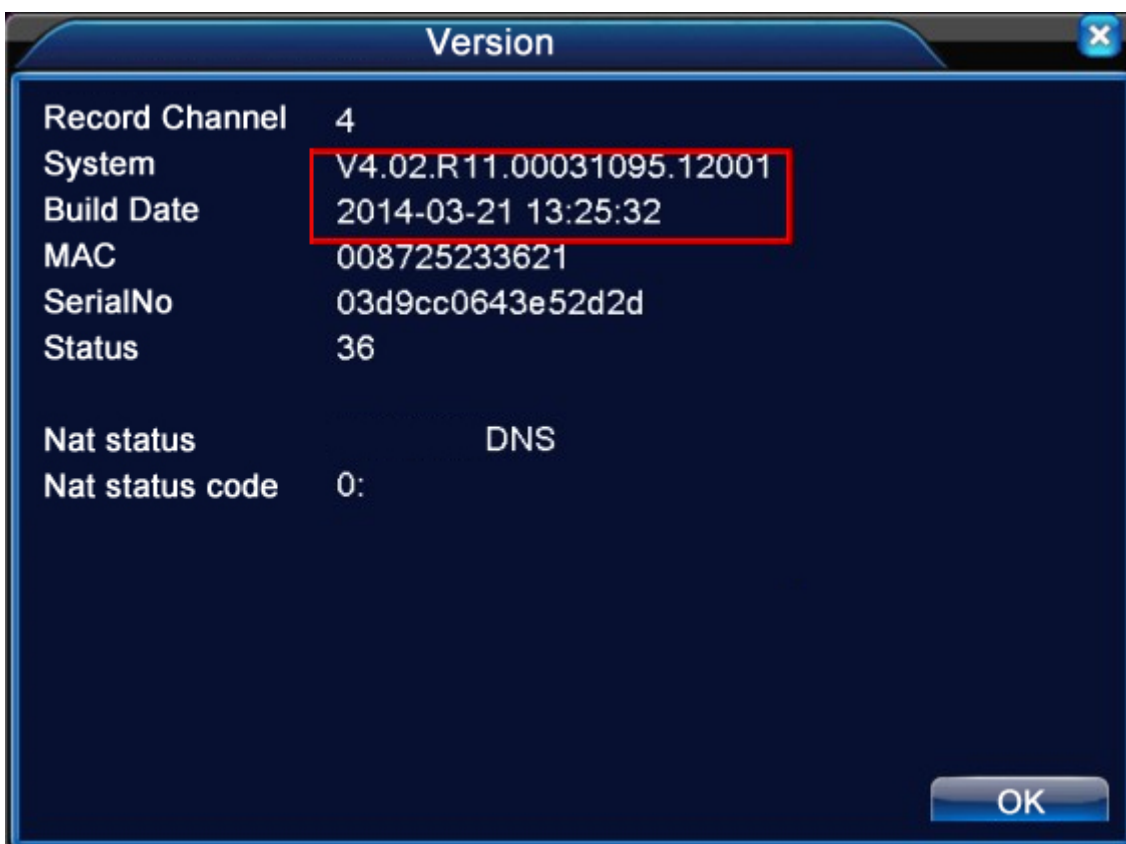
Version

| | |
|---|---|
| Record Channel | 4 |
| System | V4.02.R11.00031095.12001 |
| Build Date | 2014-03-21 13:25:32 |
| MAC | 008725233621 |
| SerialNo | 03d9cc0643e52d2d |
| Status | 36 |

| | |
|---|---|
| Nat status | DNS |
| Nat status code | 0: |

OK